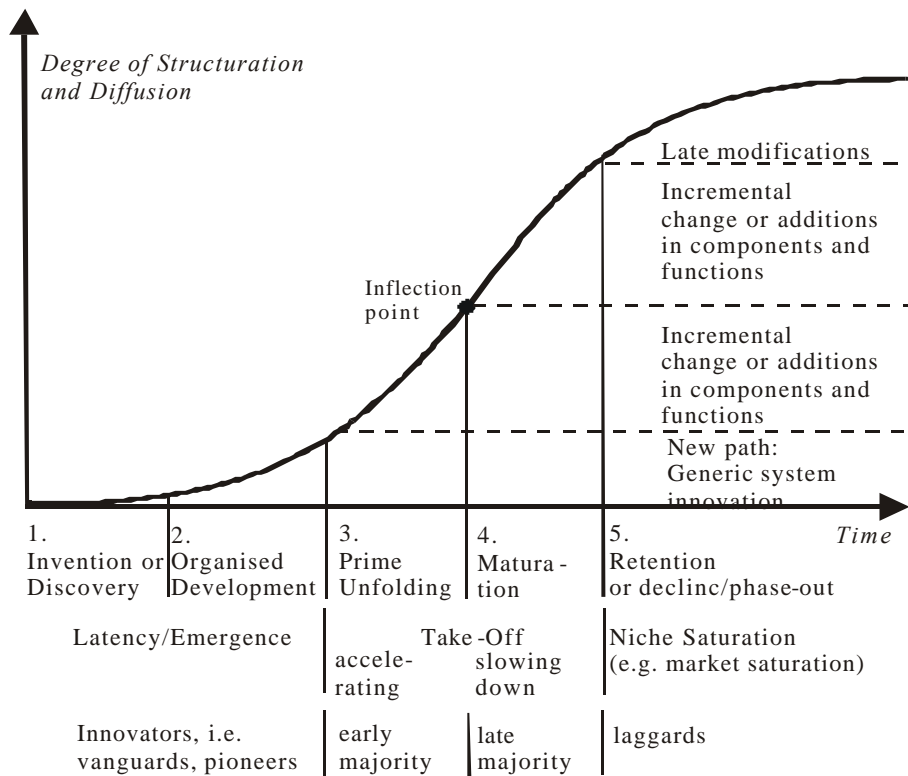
Degree of Structuration and Diffusion

Late modifications

Incremental change or additions in components and functions

Inflection point

Incremental change or additions in components and functions

New path: Generic system innovation

Time

1. Invention or Discovery

2. Organised Development

3. Prime Unfolding

4. Matura - tion

5. Retention or declinc/phase-out

Latency/Emergence

Take -Off

accele-rating

slowing down

Niche Saturation (e.g. market saturation)

Innovators, i.e. vanguards, pioneers

early majority

late majority

laggards